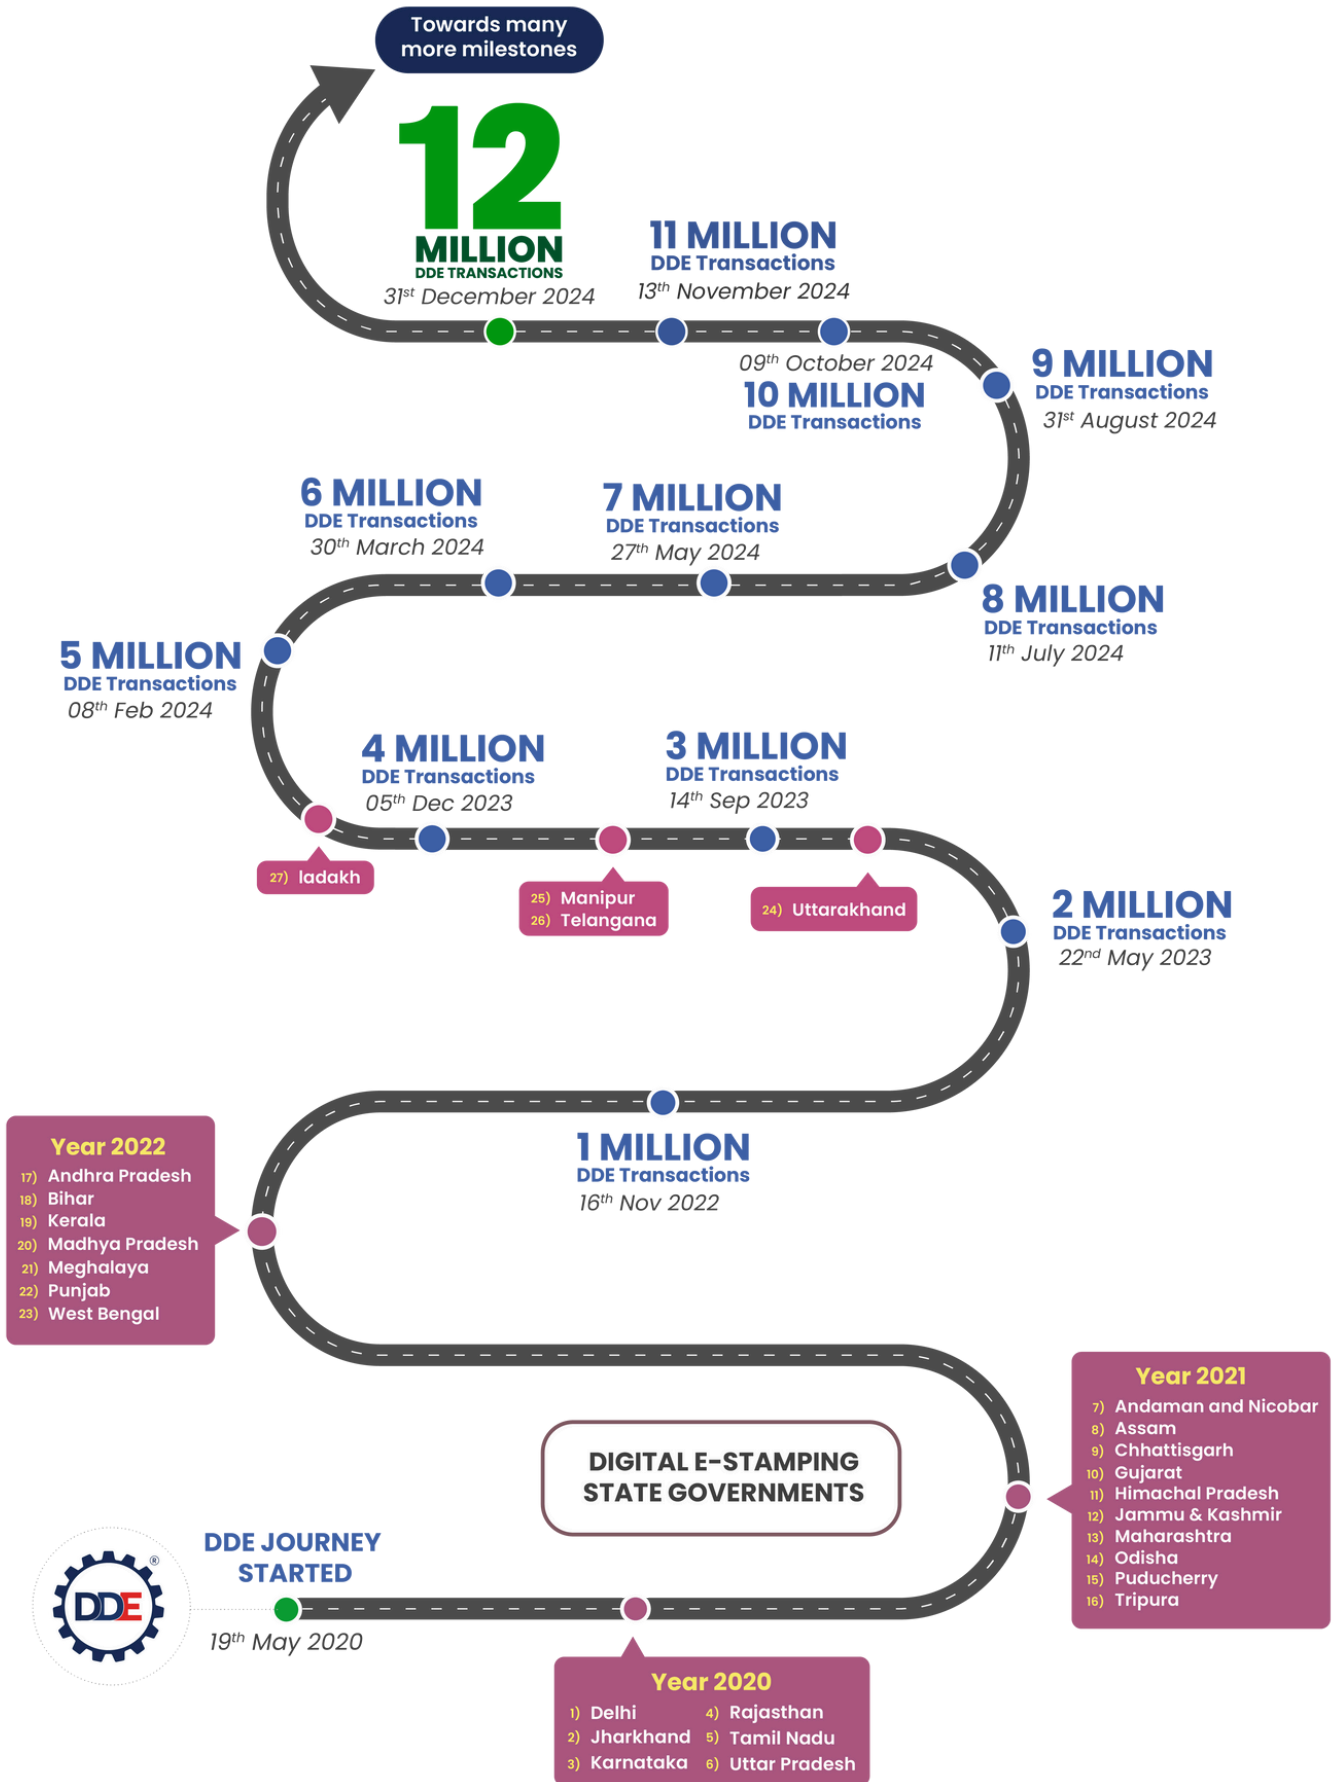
Towards many more milestones

12 MILLION
DDE TRANSACTIONS
31$^{st}$ December 2024

11 MILLION
DDE Transactions
13$^{th}$ November 2024

09$^{th}$ October 2024
10 MILLION
DDE Transactions

9 MILLION
DDE Transactions
31$^{st}$ August 2024

6 MILLION
DDE Transactions
30$^{th}$ March 2024

7 MILLION
DDE Transactions
27$^{th}$ May 2024

8 MILLION
DDE Transactions
11$^{th}$ July 2024

5 MILLION
DDE Transactions
08$^{th}$ Feb 2024

4 MILLION
DDE Transactions
05$^{th}$ Dec 2023

3 MILLION
DDE Transactions
14$^{th}$ Sep 2023

27) ladakh

25) Manipur
26) Telangana

24) Uttarakhand

2 MILLION
DDE Transactions
22$^{nd}$ May 2023

Year 2022
17) Andhra Pradesh
18) Bihar
19) Kerala
20) Madhya Pradesh
21) Meghalaya
22) Punjab
23) West Bengal

1 MILLION
DDE Transactions
16$^{th}$ Nov 2022

Year 2021
7) Andaman and Nicobar
8) Assam
9) Chhattisgarh
10) Gujarat
11) Himachal Pradesh
12) Jammu & Kashmir
13) Maharashtra
14) Odisha
15) Puducherry
16) Tripura

DIGITAL E-STAMPING STATE GOVERNMENTS

DDE

DDE JOURNEY STARTED
19$^{th}$ May 2020

Year 2020
1) Delhi
2) Jharkhand
3) Karnataka
4) Rajasthan
5) Tamil Nadu
6) Uttar Pradesh